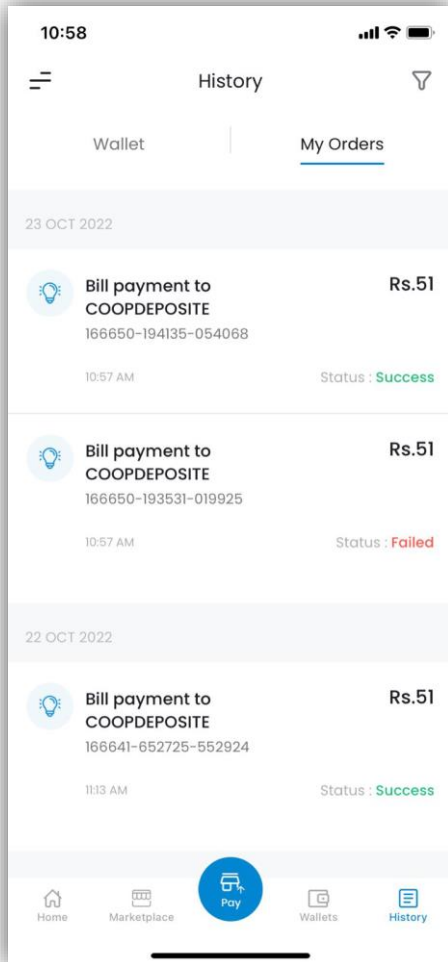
10:58

History

Wallet

My Orders

23 OCT 2022

Bill payment to COOPDEPOSITE
166650-194135-054068
Rs.51

10:57 AM
Status : Success

Bill payment to COOPDEPOSITE
166650-193531-019925
Rs.51

10:57 AM
Status : Failed

22 OCT 2022

Bill payment to COOPDEPOSITE
166641-652725-552924
Rs.51

11:13 AM
Status : Success

Home
Marketplace
Pay
Wallets
History